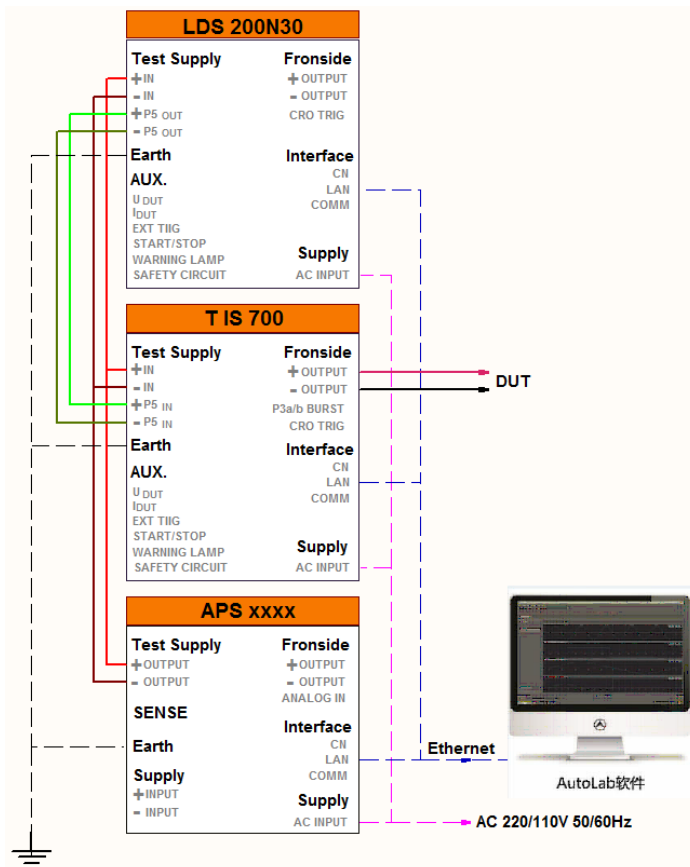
LDS 200N30

Test Supply
+IN
- IN
+P5 OUT
- P5 OUT
Earth
AUX.
U DUT
I DUT
EXT TIIG
START/STOP
WARNING LAMP
SAFETY CIRCUIT

Fronside
+OUTPUT
- OUTPUT
CRO TRIG
Interface
CN
LAN
COMM
Supply
AC INPUT

T IS 700

Test Supply
+IN
- IN
+P5 IN
- P5 IN
Earth
AUX.
U DUT
I DUT
EXT TIIG
START/STOP
WARNING LAMP
SAFETY CIRCUIT

Fronside
+OUTPUT
- OUTPUT
P3a/b BURST
CRO TRIG
Interface
CN
LAN
COMM
Supply
AC INPUT

DUT

APS xxxx

Test Supply
+OUTPUT
- OUTPUT
SENSE
Earth
Supply
+INPUT
- INPUT

Fronside
+OUTPUT
- OUTPUT
ANALOG IN
Interface
CN
LAN
COMM
Supply
AC INPUT

Ethernet

AutoLab软件

AC 220/110V 50/60Hz